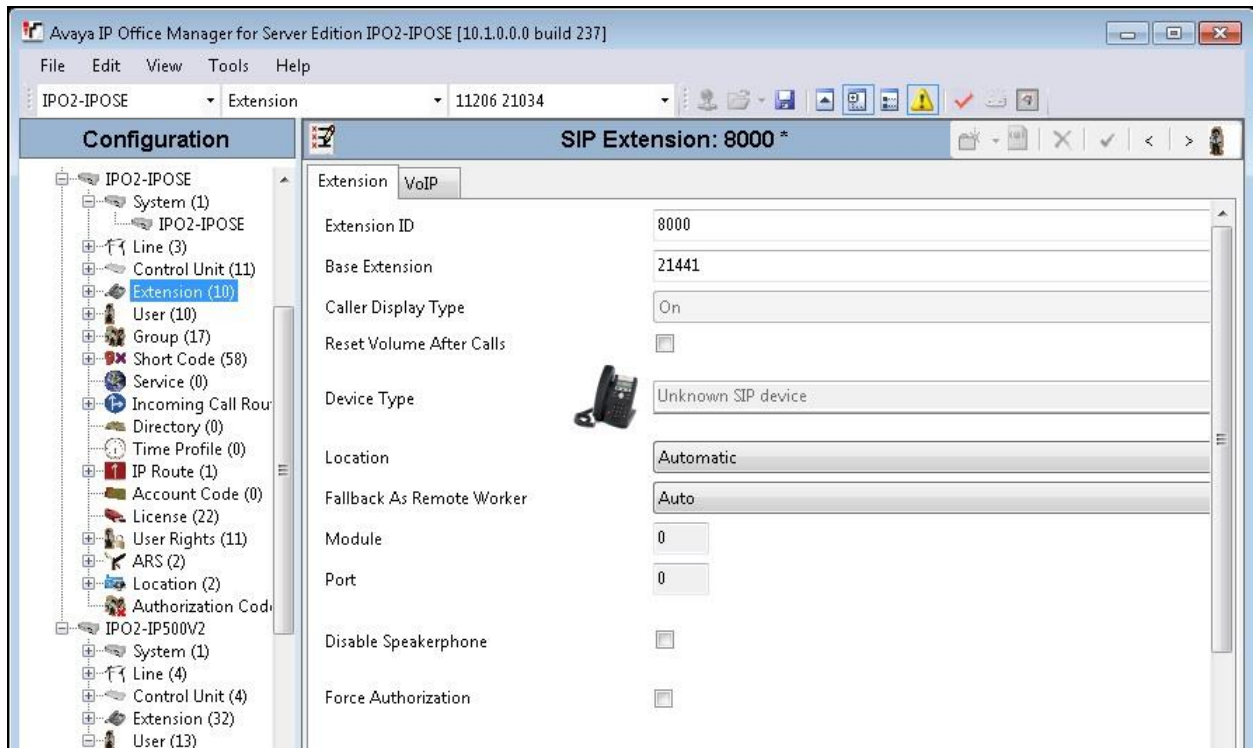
Avaya IP Office Manager for Server Edition IPO2-IPOSE [10.1.0.0.0 build 237]

File Edit View Tools Help

IPO2-IPOSE Extension 11206 21034

Configuration

SIP Extension: 8000 *

IPO2-IPOSE
System (1)
IPO2-IPOSE
Line (3)
Control Unit (11)
Extension (10)
User (10)
Group (17)
Short Code (58)
Service (0)
Incoming Call Rou
Directory (0)
Time Profile (0)
IP Route (1)
Account Code (0)
License (22)
User Rights (11)
ARS (2)
Location (2)
Authorization Cod
IPO2-IP500V2
System (1)
Line (4)
Control Unit (4)
Extension (32)
User (13)

Extension VoIP

| | |
|---|---|
| Extension ID | 8000 |
| Base Extension | 21441 |
| Caller Display Type | On |
| Reset Volume After Calls | |
| Device Type | Unknown SIP device |
| Location | Automatic |
| Fallback As Remote Worker | Auto |
| Module | 0 |
| Port | 0 |
| Disable Speakerphone | |
| Force Authorization | |